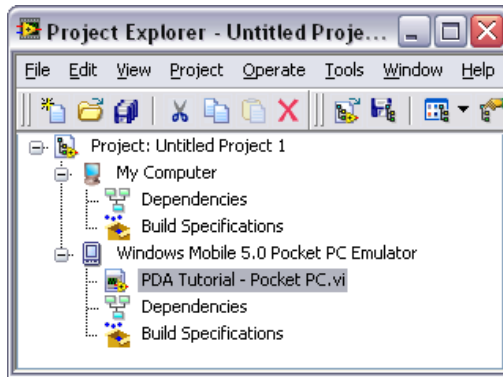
Project Explorer - Untitled Proje...

File Edit View Project Operate Tools Window Help

Project: Untitled Project 1
My Computer
Dependencies
Build Specifications
Windows Mobile 5.0 Pocket PC Emulator
PDA Tutorial - Pocket PC.vi
Dependencies
Build Specifications